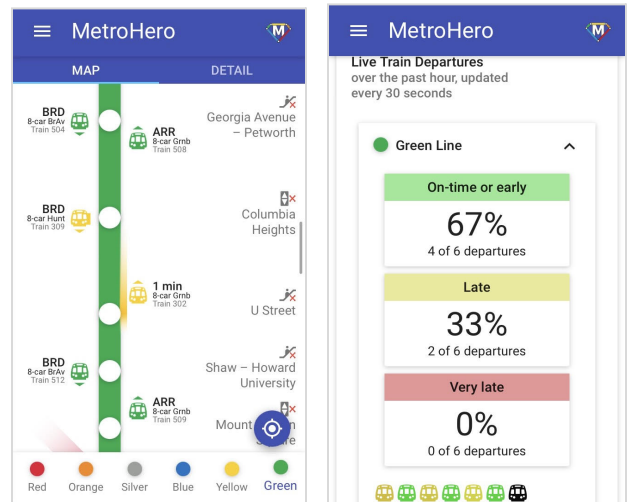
MetroHero

MAP

DETAIL

BRD
8-car BrAv
Train 504

ARR
8-car Grnb
Train 508

Georgia Avenue – Petworth

BRD
8-car Hunt
Train 309

Columbia Heights

1 min
8-car Grnb
Train 302

U Street

BRD
8-car BrAv
Train 512

Shaw – Howard University

ARR
8-car Grnb
Train 509

Mount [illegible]

Red
Orange
Silver
Blue
Yellow
Green

MetroHero

Live Train Departures
over the past hour, updated every 30 seconds

Green Line

On-time or early
67%
4 of 6 departures

Late
33%
2 of 6 departures

Very late
0%
0 of 6 departures